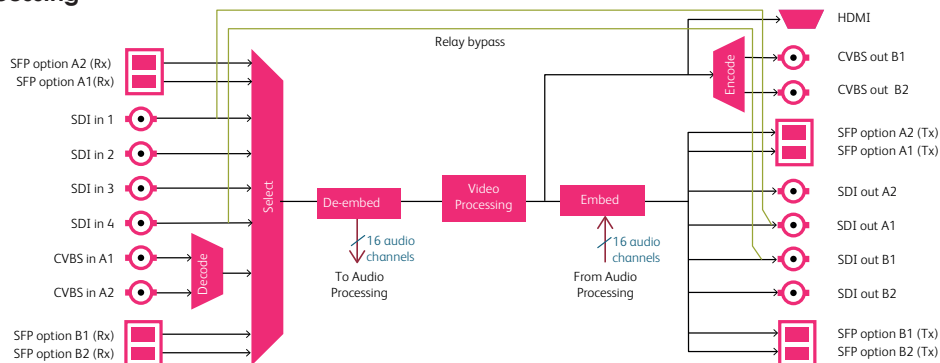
ocessing

Relay bypass

SFP option A2 (Rx)
SFP option A1(Rx)
SDI in 1
SDI in 2
SDI in 3
SDI in 4
CVBS in A1
CVBS in A2
SFP option B1 (Rx)
SFP option B2 (Rx)

Decode

Select

De-embed

16 audio channels

To Audio Processing

Video Processing

Embed

16 audio channels

From Audio Processing

Encode

HDMI
CVBS out B1
CVBS out B2
SFP option A2 (Tx)
SFP option A1 (Tx)
SDI out A2
SDI out A1
SDI out B1
SDI out B2
SFP option B1 (Tx)
SFP option B2 (Tx)